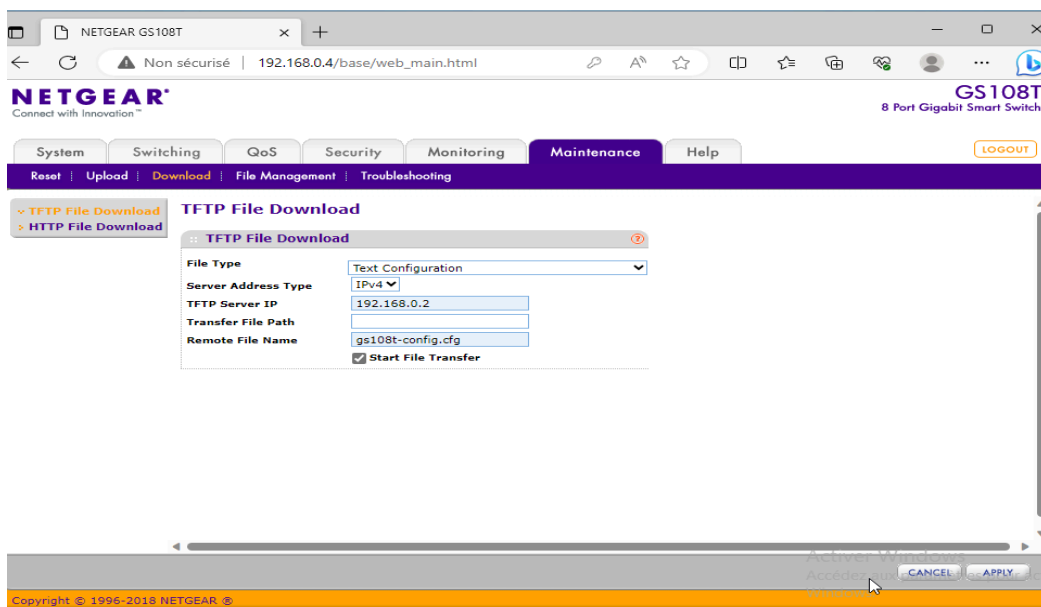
NETGEAR GS108T ×

Non sécurisé | 192.168.0.4/base/web_main.html

NETGEAR®
Connect with Innovation™

GS108T
8 Port Gigabit Smart Switch

System | Switching | QoS | Security | Monitoring | Maintenance | Help

LOGOUT

Reset | Upload | Download | File Management | Troubleshooting

» TFTP File Download
» HTTP File Download

TFTP File Download

:: TFTP File Download

| File Type | Text Configuration |
|---|---|
| Server Address Type | IPv4 |
| TFTP Server IP | 192.168.0.2 |
| Transfer File Path | |
| Remote File Name | gs108t-config.cfg |

Start File Transfer

Activer Windows
Accédez aux paramètres pour activer Windows.

CANCEL APPLY

Copyright © 1996-2018 NETGEAR ®